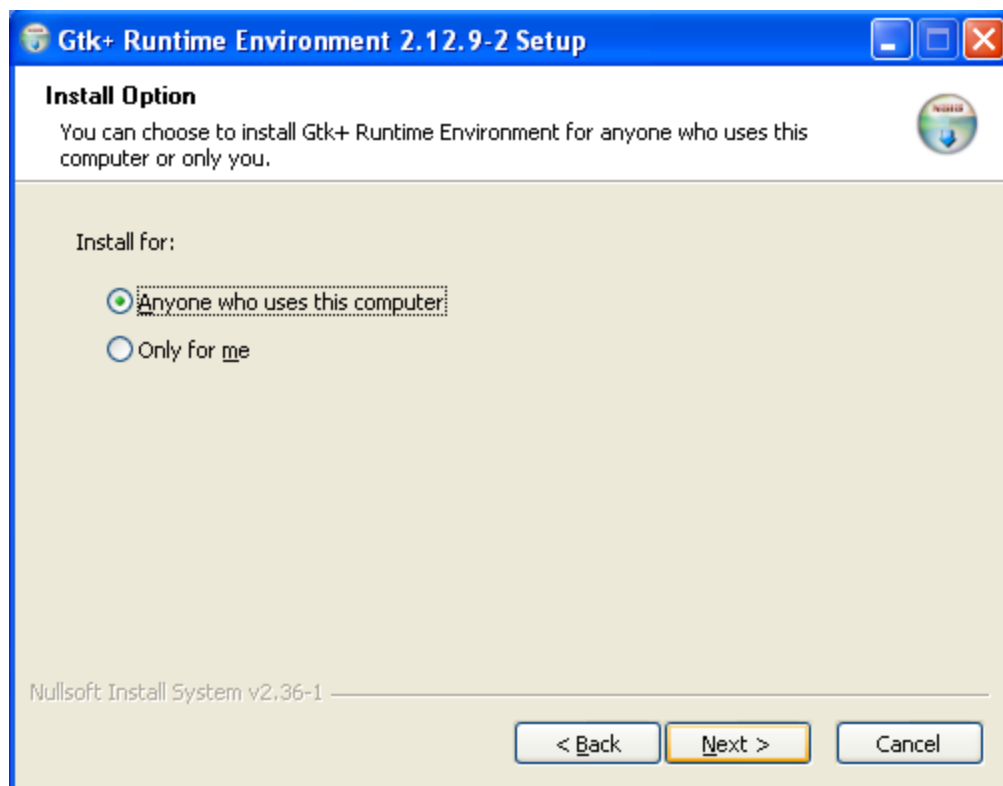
Gtk+ Runtime Environment 2.12.9-2 Setup

Install Option

You can choose to install Gtk+ Runtime Environment for anyone who uses this computer or only you.

Install for:

Anyone who uses this computer

Only for me

Nullsoft Install System v2.36-1

< Back

Next >

Cancel